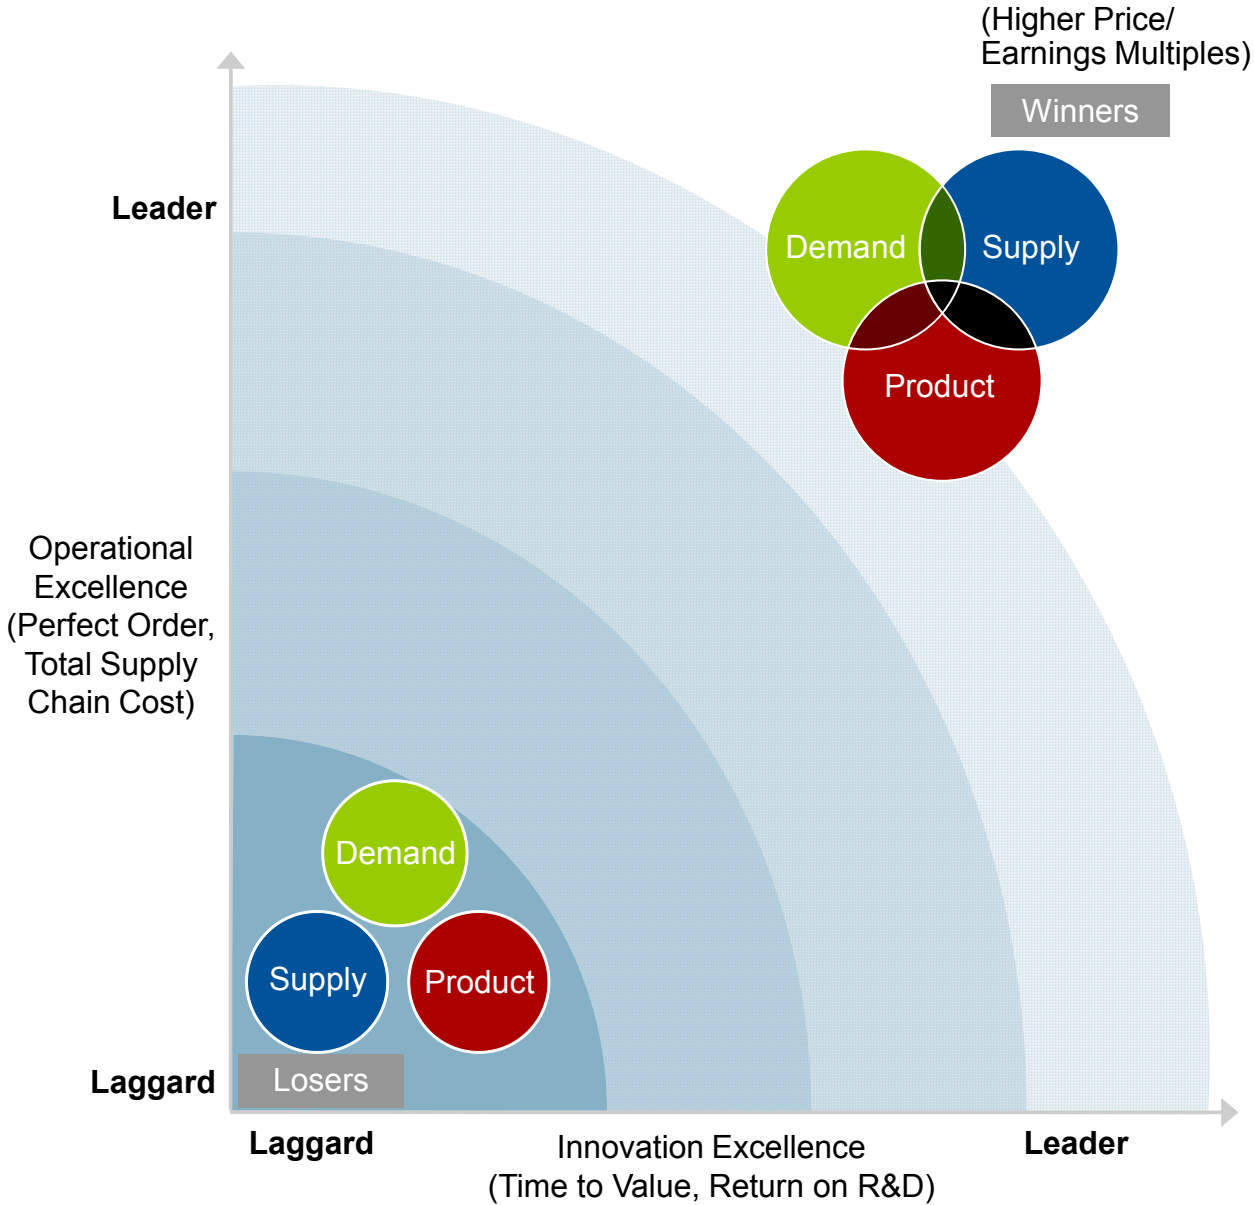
(Higher Price/ Earnings Multiples)

Winners

Leader

Demand

Supply

Product

Operational Excellence (Perfect Order, Total Supply Chain Cost)

Demand

Supply

Product

Laggard

Losers

Laggard

Innovation Excellence (Time to Value, Return on R&D)

Leader